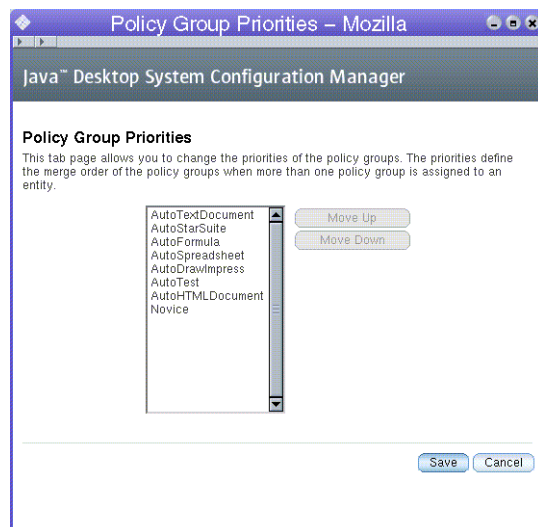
Policy Group Priorities – Mozilla

Java™ Desktop System Configuration Manager

Policy Group Priorities

This tab page allows you to change the priorities of the policy groups. The priorities define the merge order of the policy groups when more than one policy group is assigned to an entity.

AutoTextDocument
AutoStarSuite
AutoFormula
AutoSpreadsheet
AutoDrawImpress
AutoTest
AutoHTMLDocument
Novice

Move Up
Move Down

Save
Cancel